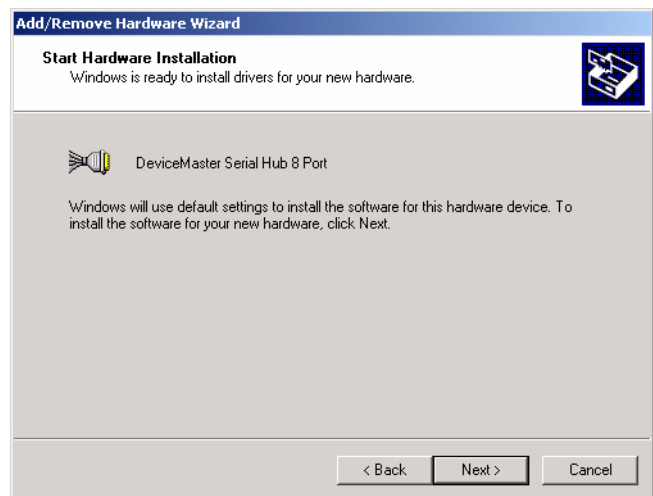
Add/Remove Hardware Wizard

Start Hardware Installation
Windows is ready to install drivers for your new hardware.

DeviceMaster Serial Hub 8 Port

Windows will use default settings to install the software for this hardware device. To install the software for your new hardware, click Next.

< Back | Next > | Cancel